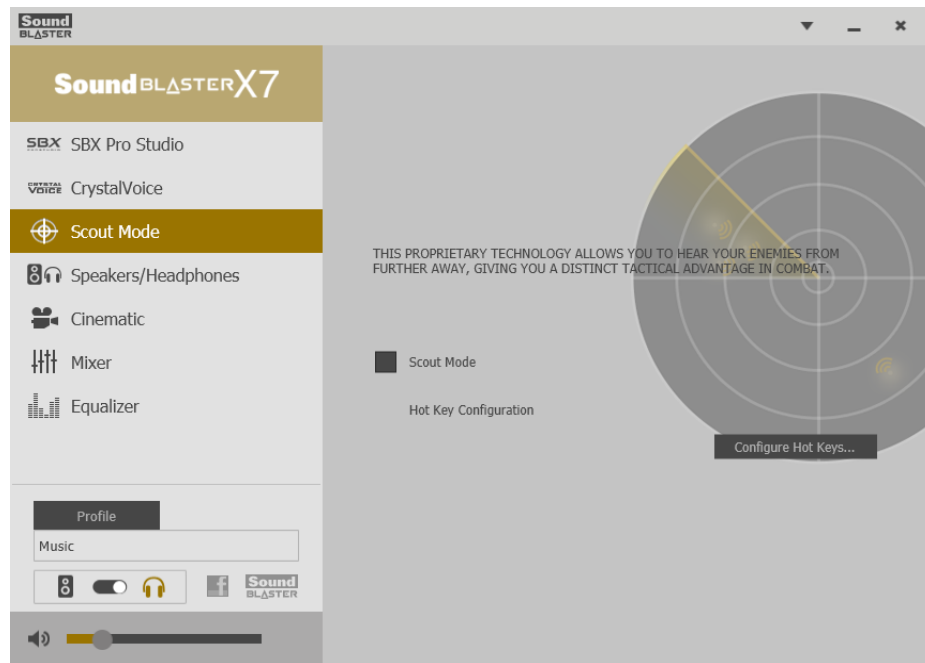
Sound BLASTER

Sound BLASTER X7

SBX SBX Pro Studio

CRYSTAL VOICE CrystalVoice

Scout Mode

Speakers/Headphones

Cinematic

Mixer

Equalizer

Profile

Music

Sound BLASTER

THIS PROPRIETARY TECHNOLOGY ALLOWS YOU TO HEAR YOUR ENEMIES FROM FURTHER AWAY, GIVING YOU A DISTINCT TACTICAL ADVANTAGE IN COMBAT.

Scout Mode

Hot Key Configuration

Configure Hot Keys...